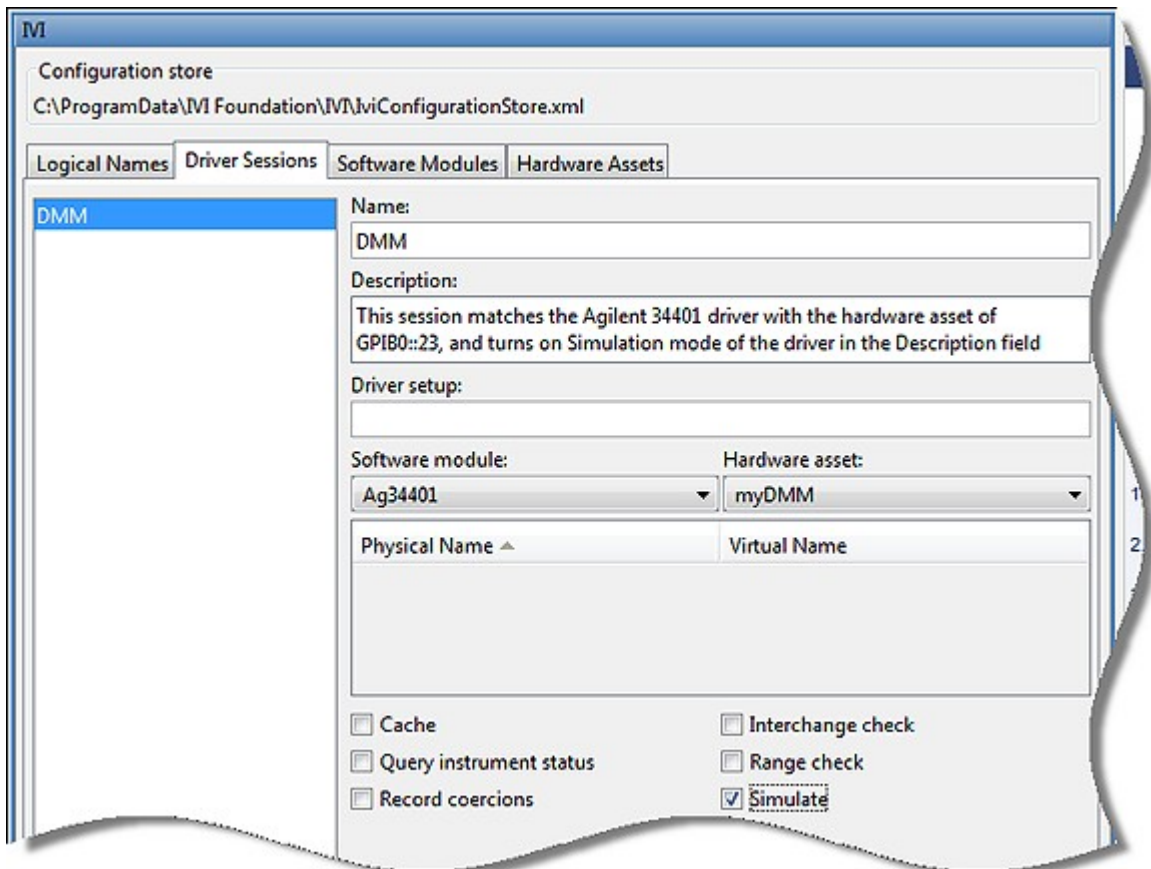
IVI

Configuration store

C:\ProgramData\IVI Foundation\IVI\IviConfigurationStore.xml

Logical Names | Driver Sessions | Software Modules | Hardware Assets

DMM

Name:

DMM

Description:

This session matches the Agilent 34401 driver with the hardware asset of GPIB0::23, and turns on Simulation mode of the driver in the Description field

Driver setup:

Software module:

Ag34401

Hardware asset:

myDMM

| Physical Name ▲ | Virtual Name |
|---|---|
| | |

Cache

Query instrument status

Record coercions

Interchange check

Range check

☑ Simulate

1

2